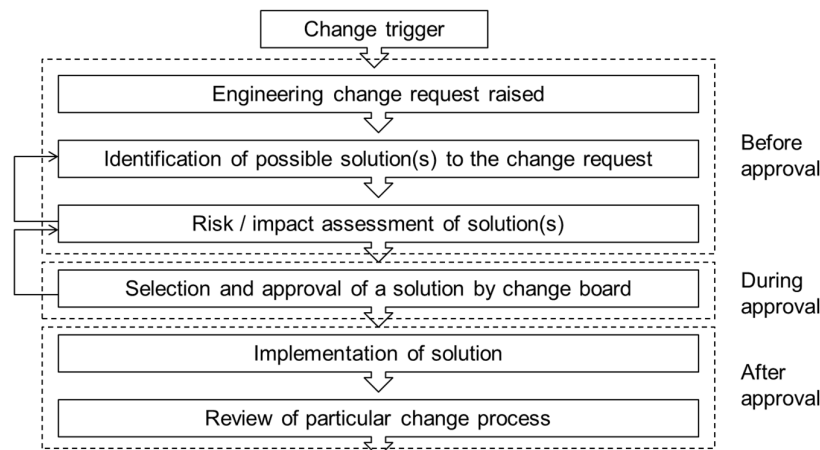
Change trigger

Engineering change request raised

Identification of possible solution(s) to the change request

Risk / impact assessment of solution(s)

Before approval

Selection and approval of a solution by change board

During approval

Implementation of solution

Review of particular change process

After approval